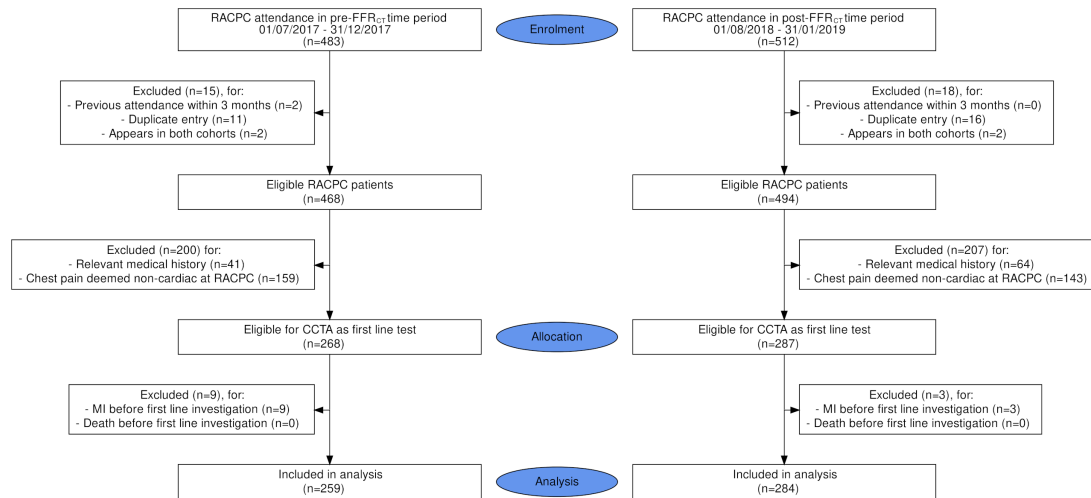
RACPC attendance in pre-FFR$_{CT}$ time period
01/07/2017 - 31/12/2017
(n=483)

Enrolment

RACPC attendance in post-FFR$_{CT}$ time period
01/08/2018 - 31/01/2019
(n=512)

Excluded (n=15), for:
- Previous attendance within 3 months (n=2)
- Duplicate entry (n=11)
- Appears in both cohorts (n=2)

Excluded (n=18), for:
- Previous attendance within 3 months (n=0)
- Duplicate entry (n=16)
- Appears in both cohorts (n=2)

Eligible RACPC patients
(n=468)

Eligible RACPC patients
(n=494)

Excluded (n=200) for:
- Relevant medical history (n=41)
- Chest pain deemed non-cardiac at RACPC (n=159)

Excluded (n=207) for:
- Relevant medical history (n=64)
- Chest pain deemed non-cardiac at RACPC (n=143)

Eligible for CCTA as first line test
(n=268)

Allocation

Eligible for CCTA as first line test
(n=287)

Excluded (n=9), for:
- MI before first line investigation (n=9)
- Death before first line investigation (n=0)

Excluded (n=3), for:
- MI before first line investigation (n=3)
- Death before first line investigation (n=0)

Included in analysis
(n=259)

Analysis

Included in analysis
(n=284)